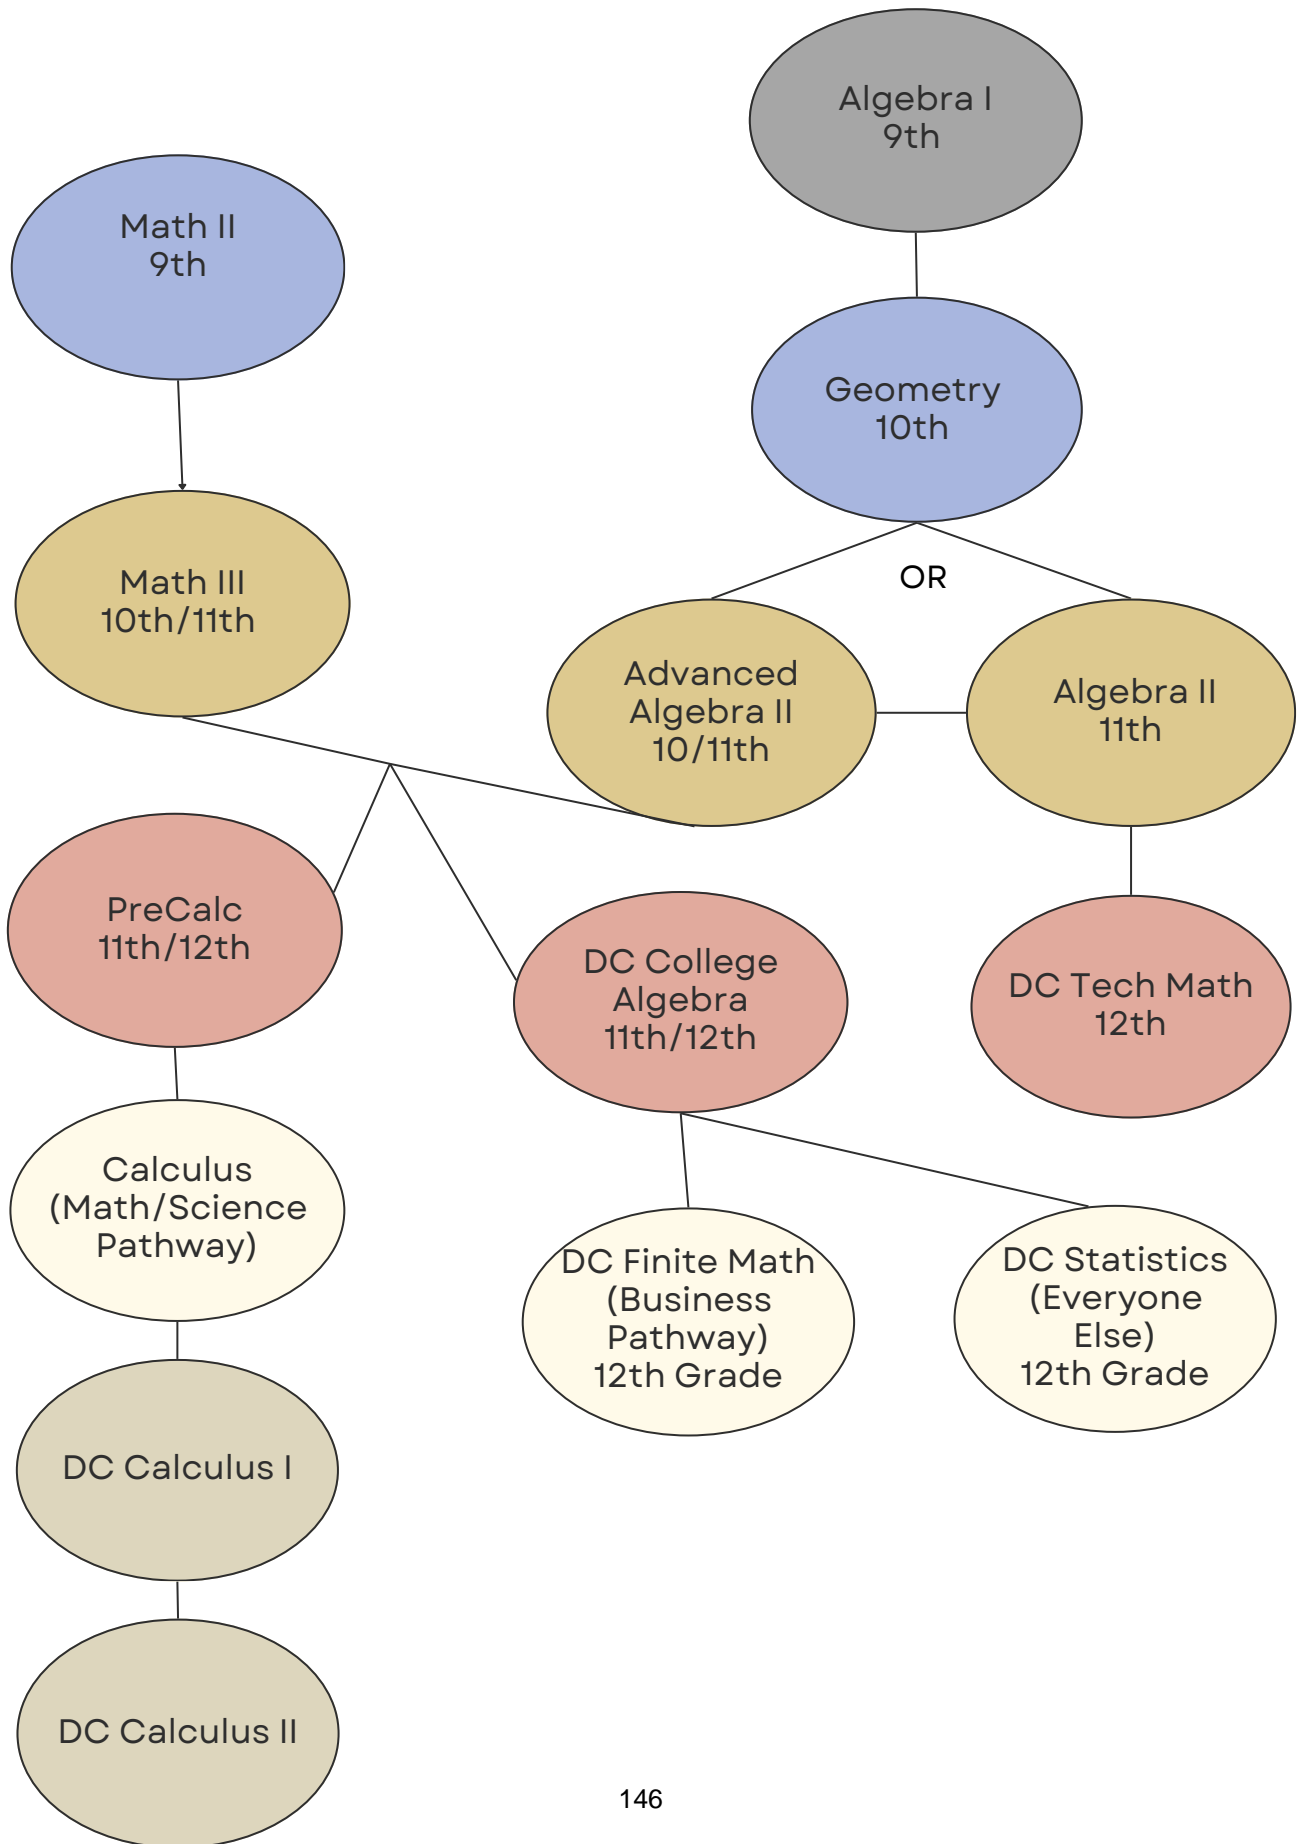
Algebra I
9th

Math II
9th

Geometry
10th

Math III
10th/11th

OR

Advanced
Algebra II
10/11th

Algebra II
11th

PreCalc
11th/12th

DC College
Algebra
11th/12th

DC Tech Math
12th

Calculus
(Math/Science
Pathway)

DC Finite Math
(Business
Pathway)
12th Grade

DC Statistics
(Everyone
Else)
12th Grade

DC Calculus I

DC Calculus II

146